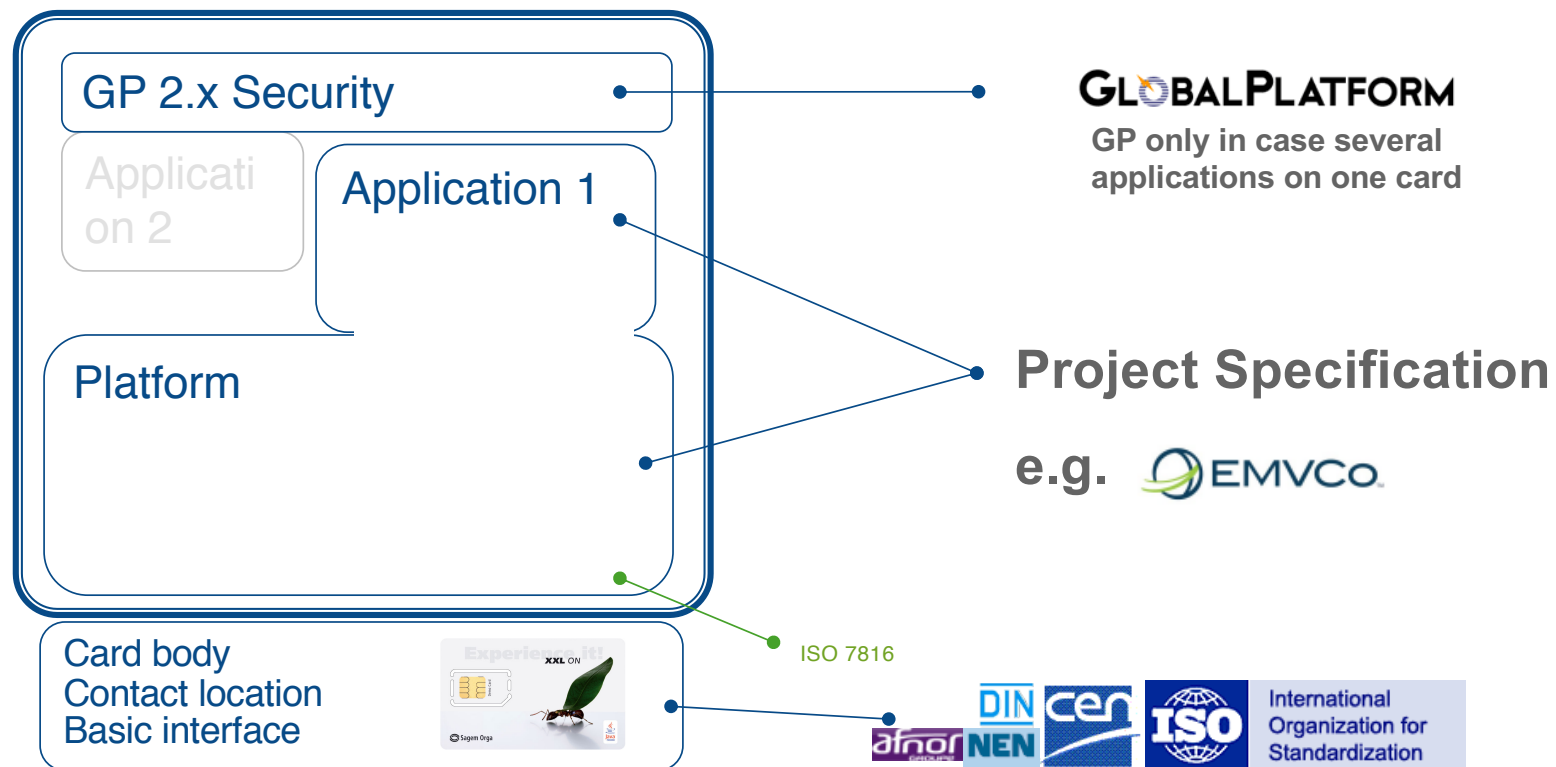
GP 2.x Security

Applicati on 2

Application 1

Platform

Card body
Contact location
Basic interface

Experience it!
XXL ON
Sagem Orga

GLOBALPLATFORM
GP only in case several applications on one card

Project Specification

e.g. EMVCo

ISO 7816

afnor GROUPE
DIN
NEN
cen
ISO
International Organization for Standardization